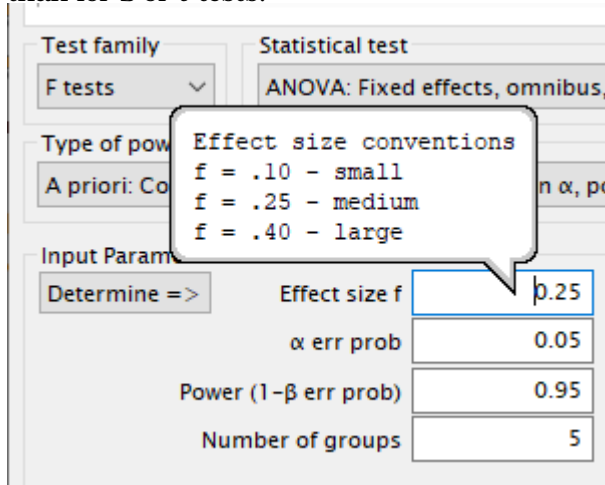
than for z or t tests.

Test family
F tests

Statistical test
ANOVA: Fixed effects, omnibus,

Type of pow
A priori: Co

Effect size conventions
f = .10 - small
f = .25 - medium
f = .40 - large

n α, po

Input Param
Determine =>

Effect size f | 0.25
α err prob | 0.05
Power (1−β err prob) | 0.95
Number of groups | 5